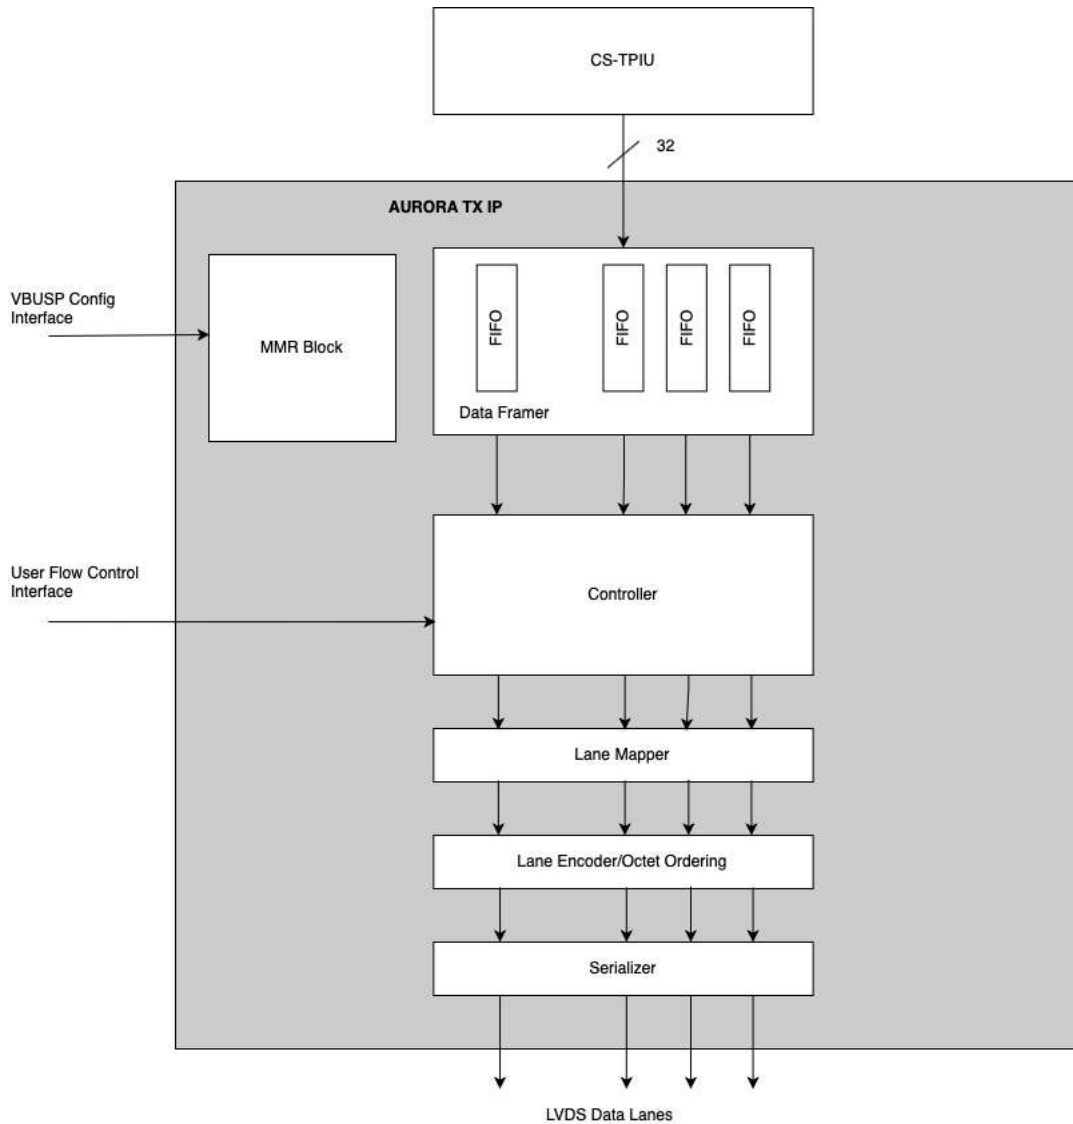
CS-TPIU

32

AURORA TX IP

VBUSP Config Interface

MMR Block

FIFO

FIFO

FIFO

FIFO

Data Framer

User Flow Control Interface

Controller

Lane Mapper

Lane Encoder/Octet Ordering

Serializer

LVDS Data Lanes